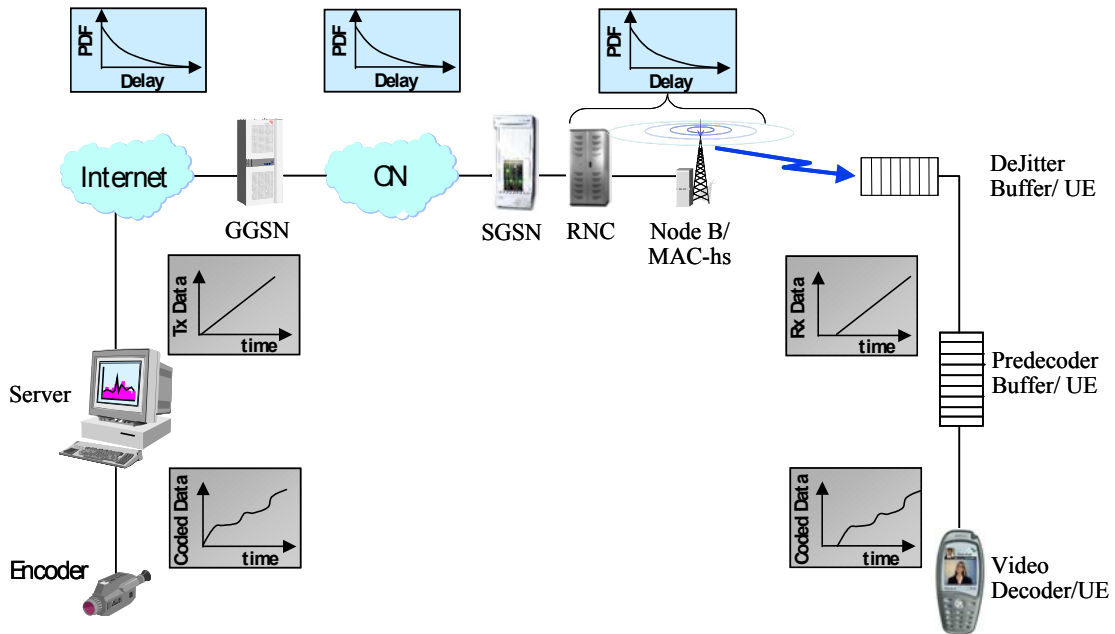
PDF
Delay

PDF
Delay

PDF
Delay

Internet

CN

GGSN

SGSN

RNC

Node B/ MAC-hs

DeJitter Buffer/ UE

Tx Data
time

Rx Data
time

Server

Predecoder Buffer/ UE

Coded Data
time

Coded Data
time

Encoder

Video Decoder/UE